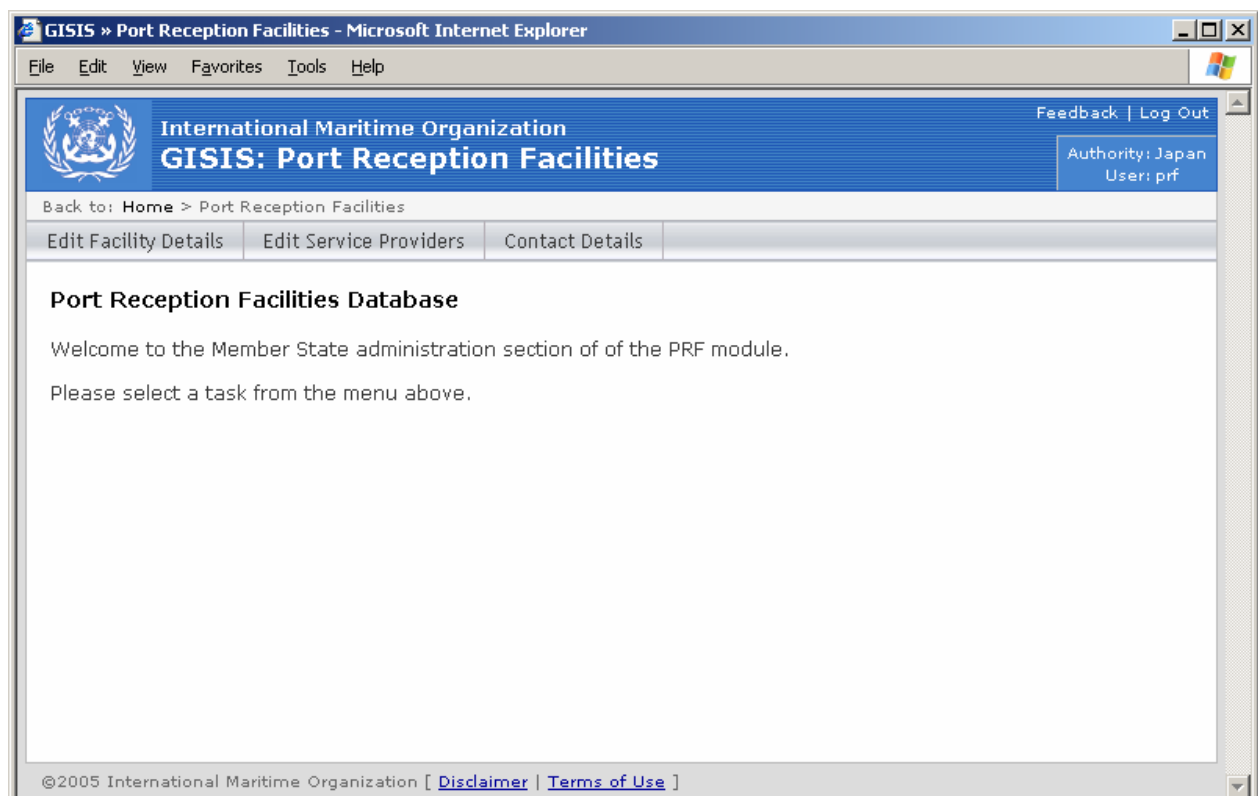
GISIS » Port Reception Facilities - Microsoft Internet Explorer

File Edit View Favorites Tools Help

International Maritime Organization
GISIS: Port Reception Facilities

Feedback | Log Out

Authority: Japan
User: prf

Back to: Home > Port Reception Facilities

Edit Facility Details | Edit Service Providers | Contact Details

Port Reception Facilities Database

Welcome to the Member State administration section of of the PRF module.

Please select a task from the menu above.

©2005 International Maritime Organization [ Disclaimer | Terms of Use ]